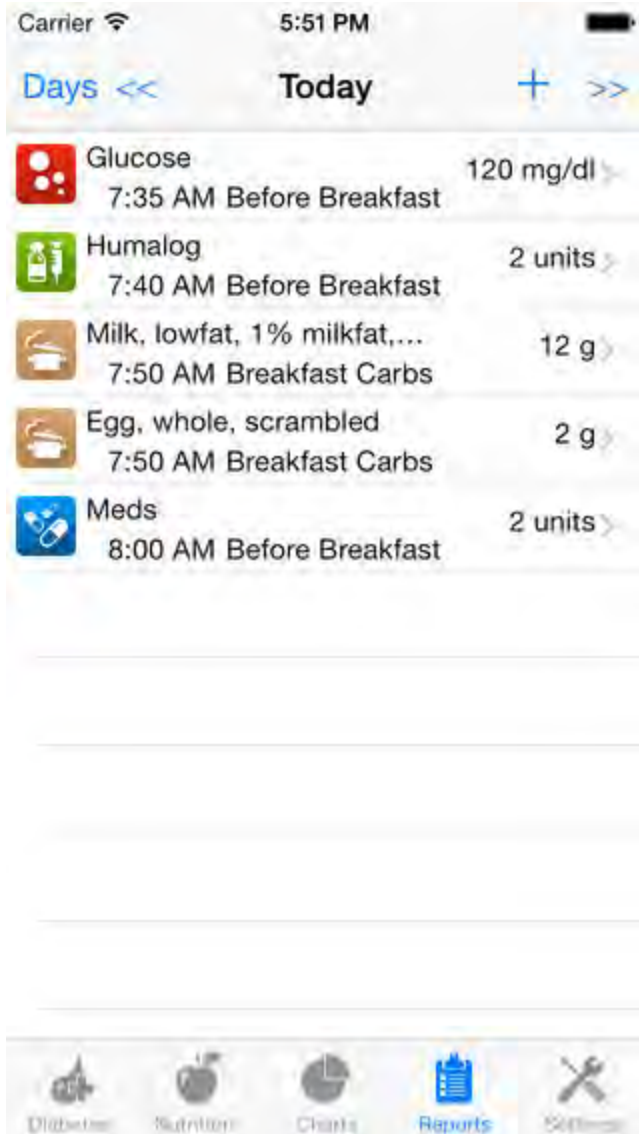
Carrier 5:51 PM

Days << Today + >>

Glucose 120 mg/dl
7:35 AM Before Breakfast

Humalog 2 units
7:40 AM Before Breakfast

Milk, lowfat, 1% milkfat,... 12 g
7:50 AM Breakfast Carbs

Egg, whole, scrambled 2 g
7:50 AM Breakfast Carbs

Meds 2 units
8:00 AM Before Breakfast

Diabetes Nutrition Charts Reports Settings